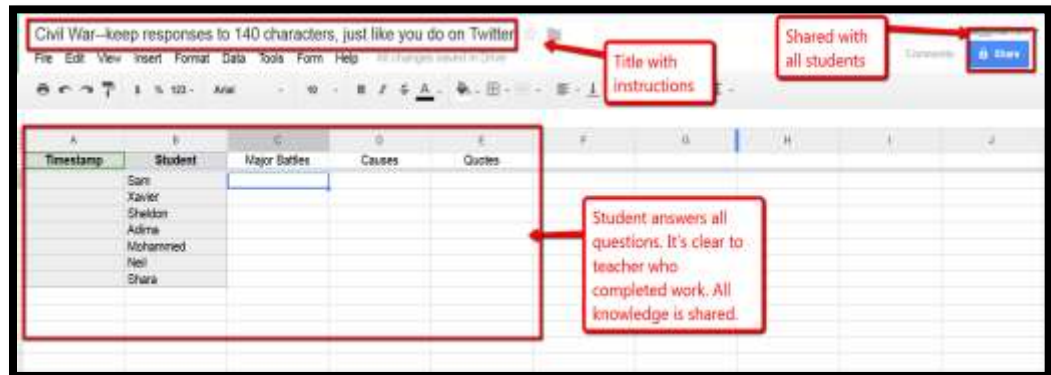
Civil War--keep responses to 140 characters, just like you do on Twitter

File Edit View Insert Format Data Tools Form Help All changes saved in Drive

Title with instructions

Shared with all students

Comments Share

| A | B | C | D | E | F | G | H | I | J |
|---|---|---|---|---|---|---|---|---|---|
| Timestamp | Student | Major Battles | Causes | Quotes | | | | | |
| | Sam | | | | | | | | |
| | Xavier | | | | | | | | |
| | Sheldon | | | | | | | | |
| | Adima | | | | | | | | |
| | Mohammed | | | | | | | | |
| | Neil | | | | | | | | |
| | Shara | | | | | | | | |

Student answers all questions. It's clear to teacher who completed work. All knowledge is shared.